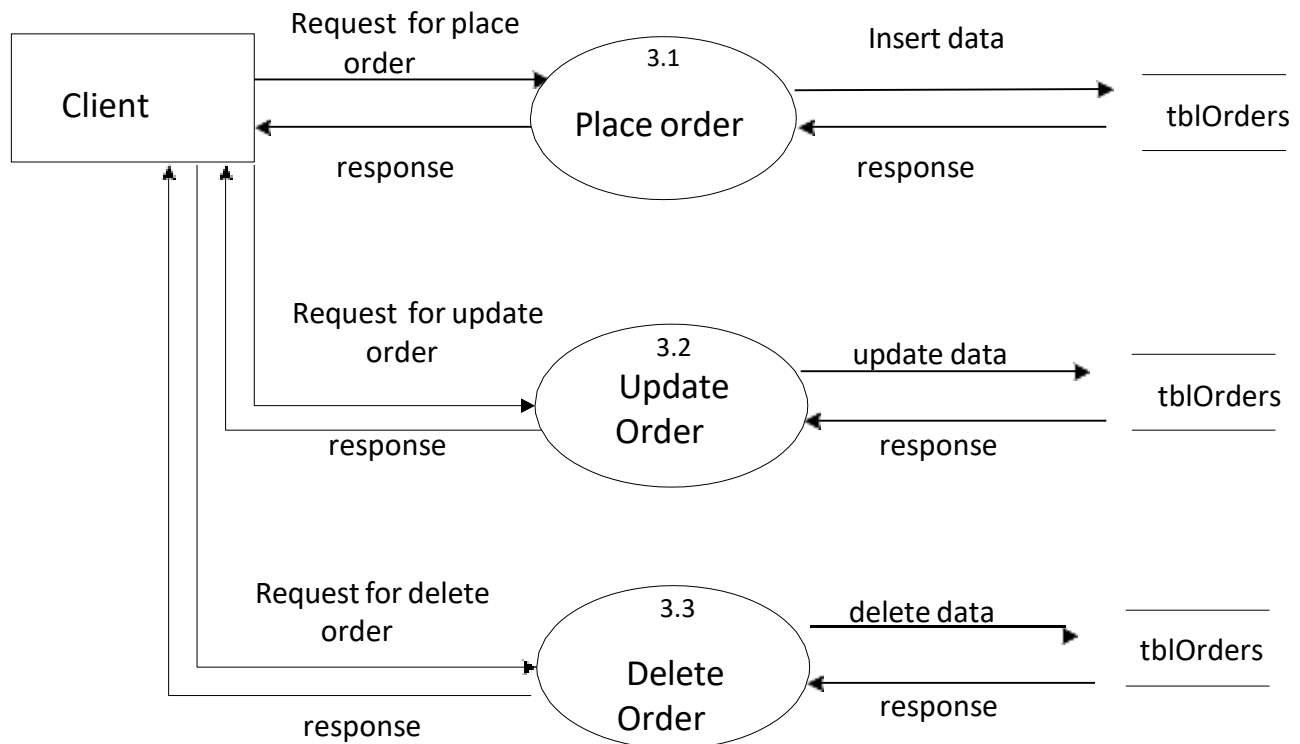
Client

Request for place order

response

3.1

Place order

Insert data

response

tblOrders

Request for update order

response

3.2

Update Order

update data

response

tblOrders

Request for delete order

response

3.3

Delete Order

delete data

response

tblOrders